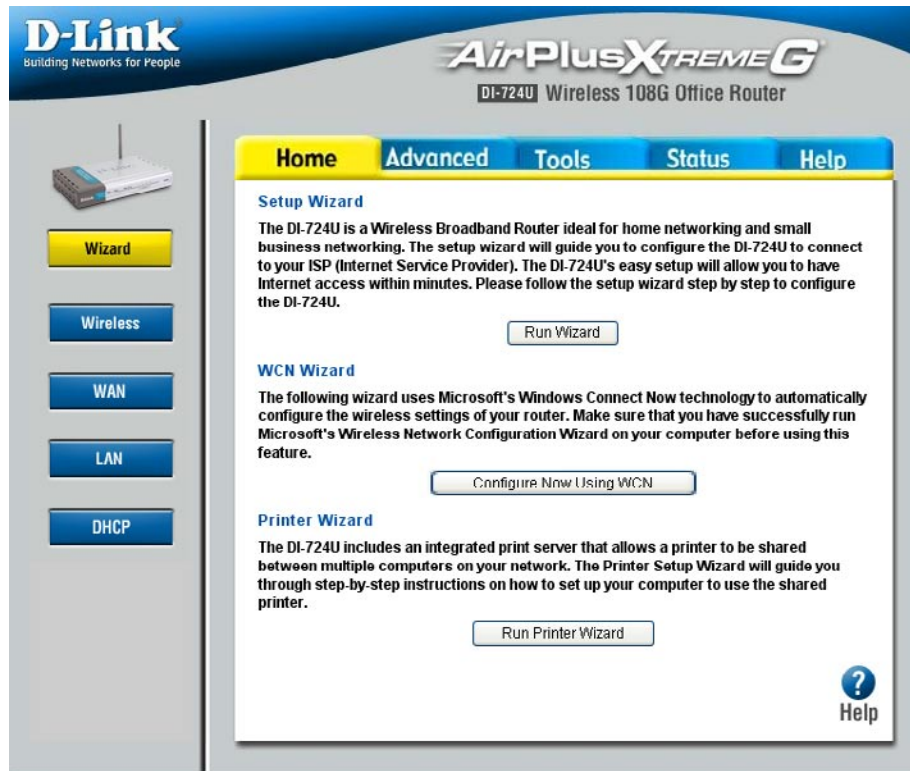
D-Link
Building Networks for People

AirPlusXtremeG
DI-724U Wireless 108G Office Router

Wizard

Wireless

WAN

LAN

DHCP

Home | Advanced | Tools | Status | Help

Setup Wizard

The DI-724U is a Wireless Broadband Router ideal for home networking and small business networking. The setup wizard will guide you to configure the DI-724U to connect to your ISP (Internet Service Provider). The DI-724U's easy setup will allow you to have Internet access within minutes. Please follow the setup wizard step by step to configure the DI-724U.

Run Wizard

WCN Wizard

The following wizard uses Microsoft's Windows Connect Now technology to automatically configure the wireless settings of your router. Make sure that you have successfully run Microsoft's Wireless Network Configuration Wizard on your computer before using this feature.

Configure Now Using WCN

Printer Wizard

The DI-724U includes an integrated print server that allows a printer to be shared between multiple computers on your network. The Printer Setup Wizard will guide you through step-by-step instructions on how to set up your computer to use the shared printer.

Run Printer Wizard

?
Help